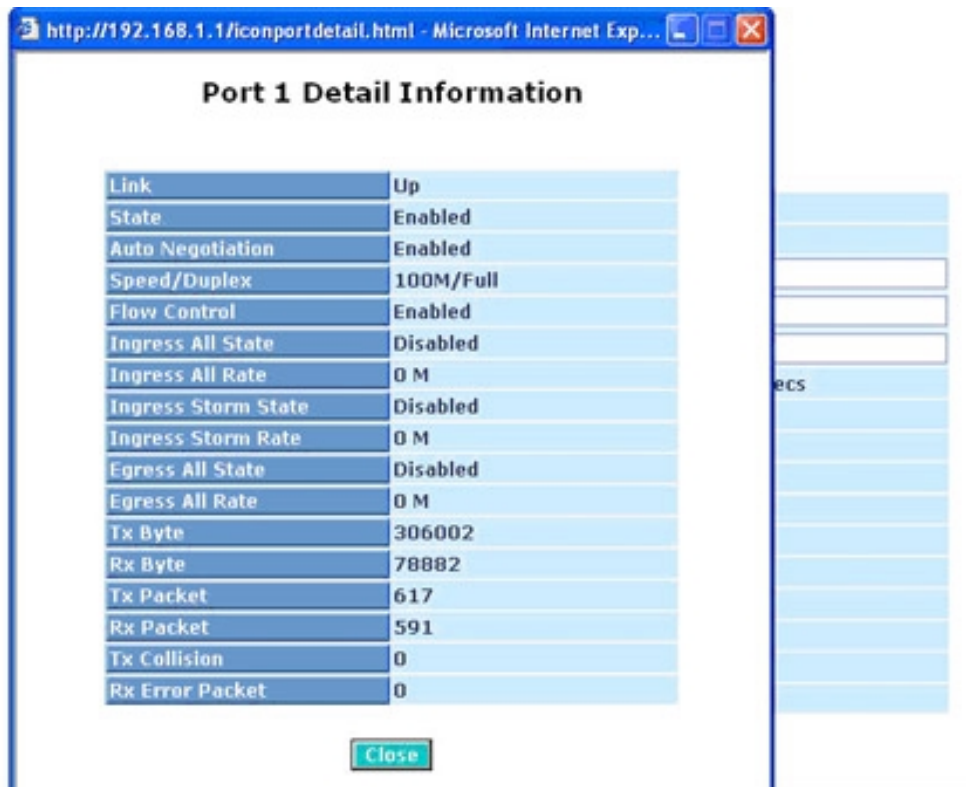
http://192.168.1.1/iconportdetail.html - Microsoft Internet Exp...

Port 1 Detail Information

| | |
|---|---|
| Link | Up |
| State | Enabled |
| Auto Negotiation | Enabled |
| Speed/Duplex | 100M/Full |
| Flow Control | Enabled |
| Ingress All State | Disabled |
| Ingress All Rate | 0 M |
| Ingress Storm State | Disabled |
| Ingress Storm Rate | 0 M |
| Egress All State | Disabled |
| Egress All Rate | 0 M |
| Tx Byte | 306002 |
| Rx Byte | 78882 |
| Tx Packet | 617 |
| Rx Packet | 591 |
| Tx Collision | 0 |
| Rx Error Packet | 0 |

Close

ecs